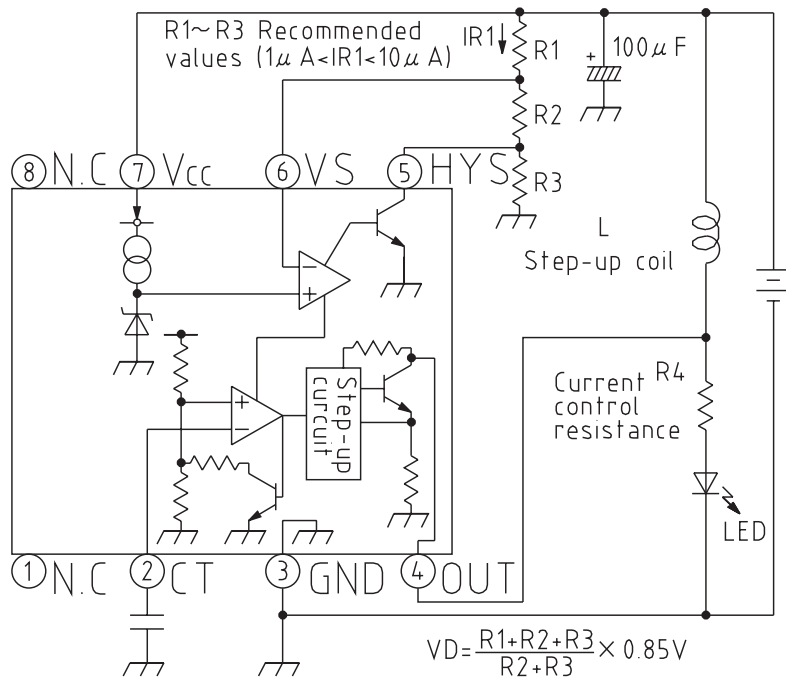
R1~R3 Recommended values ($1\mu$ A<IR1<$10\mu$ A)

IR1

R1

R2

R3

$100\mu$ F

⑧N.C ⑦Vcc ⑥VS ⑤HYS

L
Step-up coil

Step-up curcuit

Current control resistance

R4

LED

①N.C ②CT ③GND ④OUT

$VD=\frac{R1+R2+R3}{R2+R3}\times 0.85V$